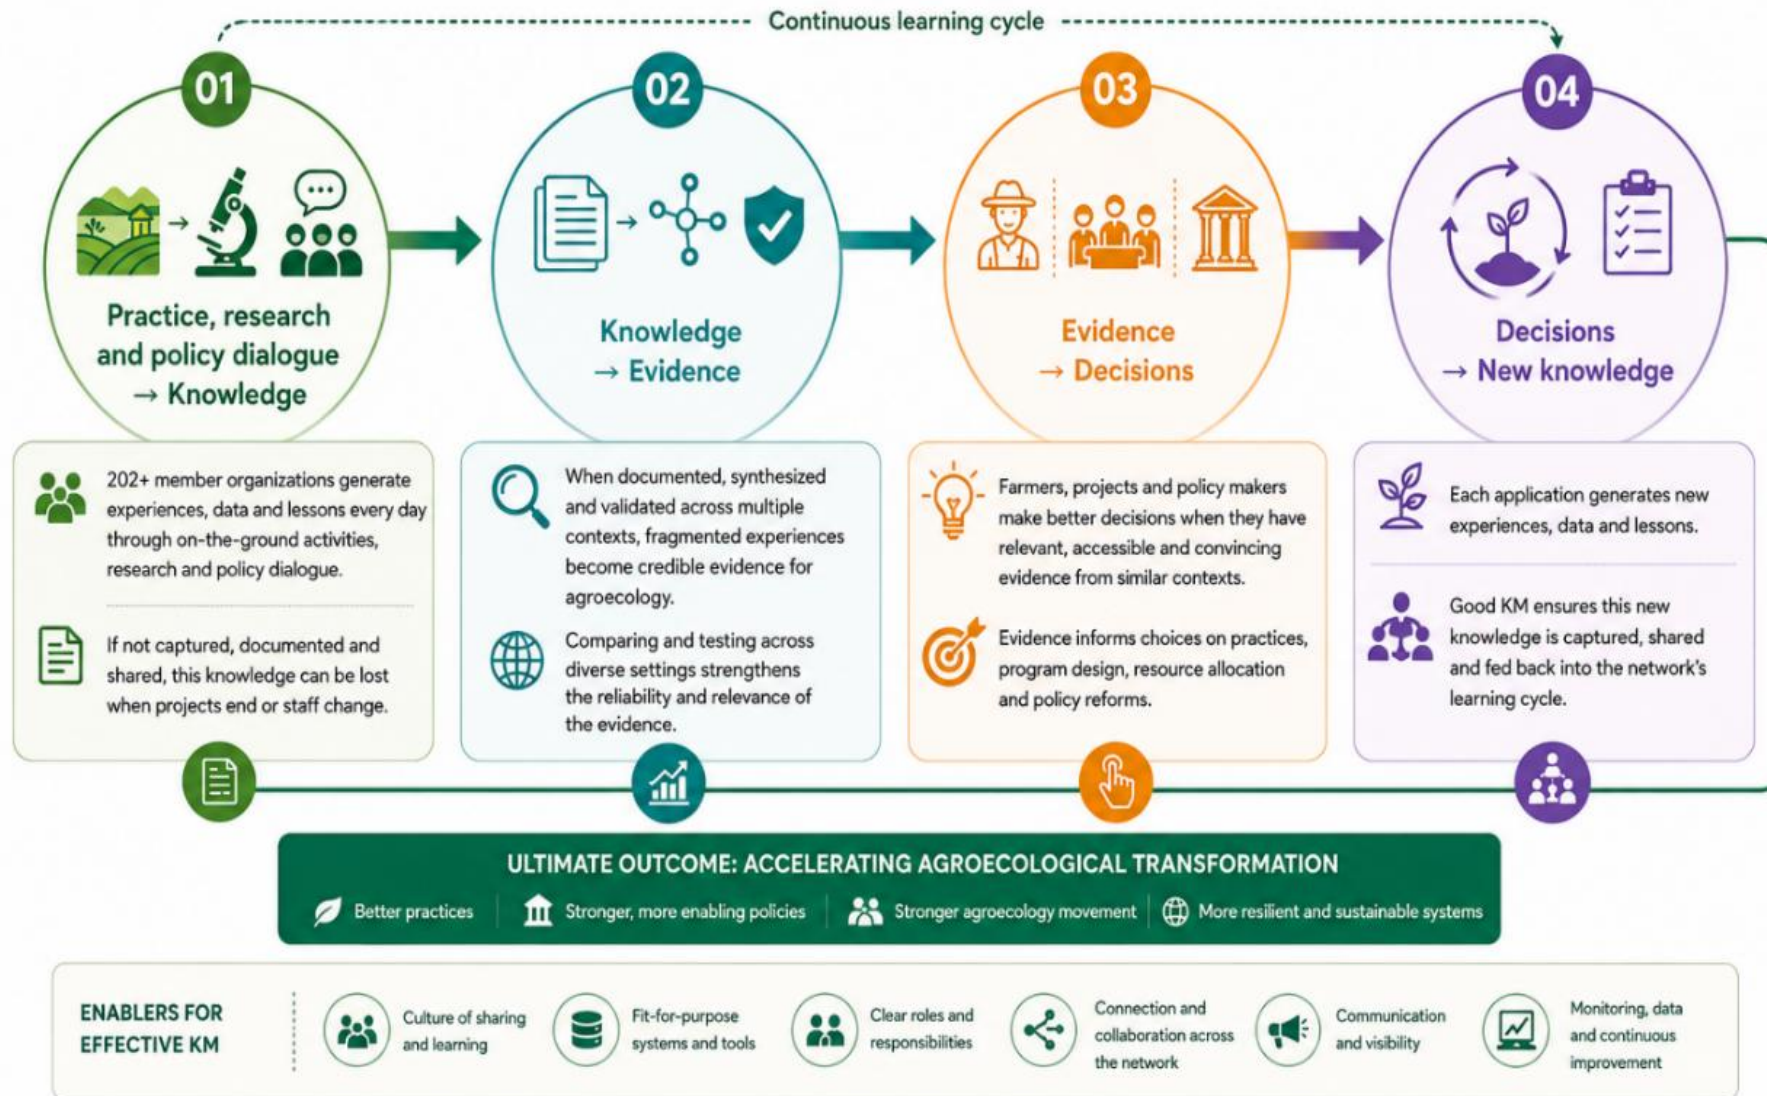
Continuous learning cycle

01

Practice, research and policy dialogue → Knowledge

202+ member organizations generate experiences, data and lessons every day through on-the-ground activities, research and policy dialogue.

If not captured, documented and shared, this knowledge can be lost when projects end or staff change.

02

Knowledge → Evidence

When documented, synthesized and validated across multiple contexts, fragmented experiences become credible evidence for agroecology.

Comparing and testing across diverse settings strengthens the reliability and relevance of the evidence.

03

Evidence → Decisions

Farmers, projects and policy makers make better decisions when they have relevant, accessible and convincing evidence from similar contexts.

Evidence informs choices on practices, program design, resource allocation and policy reforms.

04

Decisions → New knowledge

Each application generates new experiences, data and lessons.

Good KM ensures this new knowledge is captured, shared and fed back into the network's learning cycle.

ULTIMATE OUTCOME: ACCELERATING AGROECOLOGICAL TRANSFORMATION

Better practices | Stronger, more enabling policies | Stronger agroecology movement | More resilient and sustainable systems

ENABLERS FOR EFFECTIVE KM

Culture of sharing and learning

Fit-for-purpose systems and tools

Clear roles and responsibilities

Connection and collaboration across the network

Communication and visibility

Monitoring, data and continuous improvement